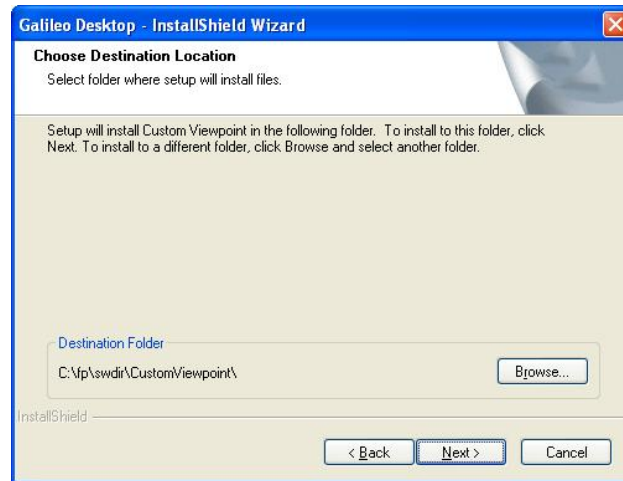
Galileo Desktop - InstallShield Wizard

Choose Destination Location

Select folder where setup will install files.

Setup will install Custom Viewpoint in the following folder. To install to this folder, click Next. To install to a different folder, click Browse and select another folder.

Destination Folder

C:\fp\swdir\CustomViewpoint\

Browse...

InstallShield

< Back

Next >

Cancel